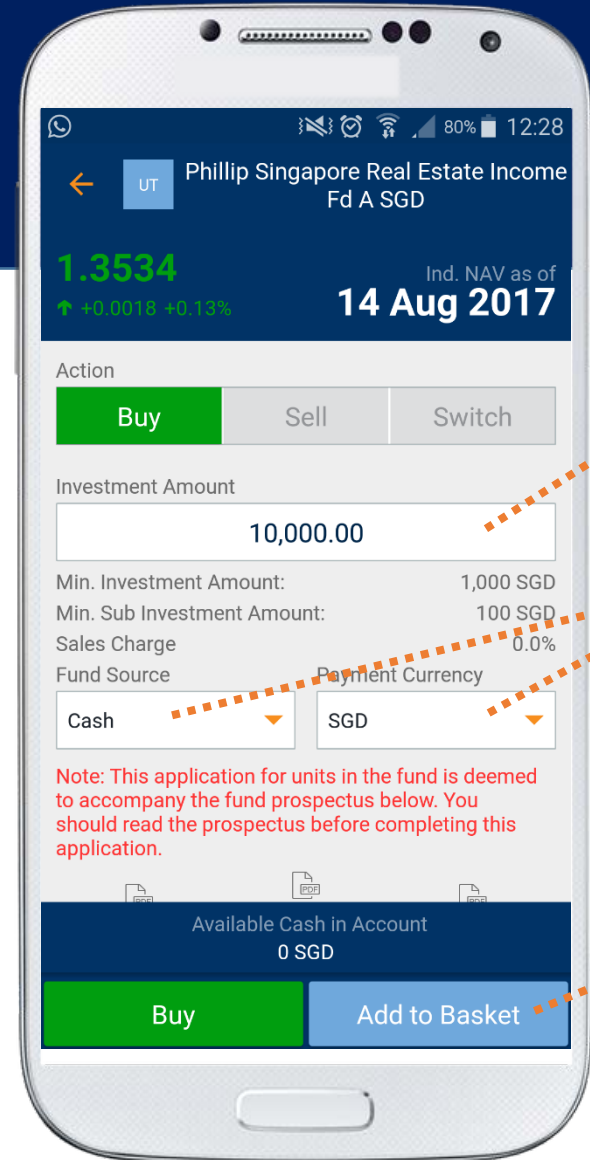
80% 12:28

UT Phillip Singapore Real Estate Income Fd A SGD

1.3534
+0.0018 +0.13%

Ind. NAV as of
14 Aug 2017

Action

Buy | Sell | Switch

Investment Amount

10,000.00

Min. Investment Amount: 1,000 SGD
Min. Sub Investment Amount: 100 SGD
Sales Charge 0.0%

Fund Source
Cash

Payment Currency
SGD

Note: This application for units in the fund is deemed to accompany the fund prospectus below. You should read the prospectus before completing this application.

PDF

Available Cash in Account
0 SGD

Buy

Add to Basket